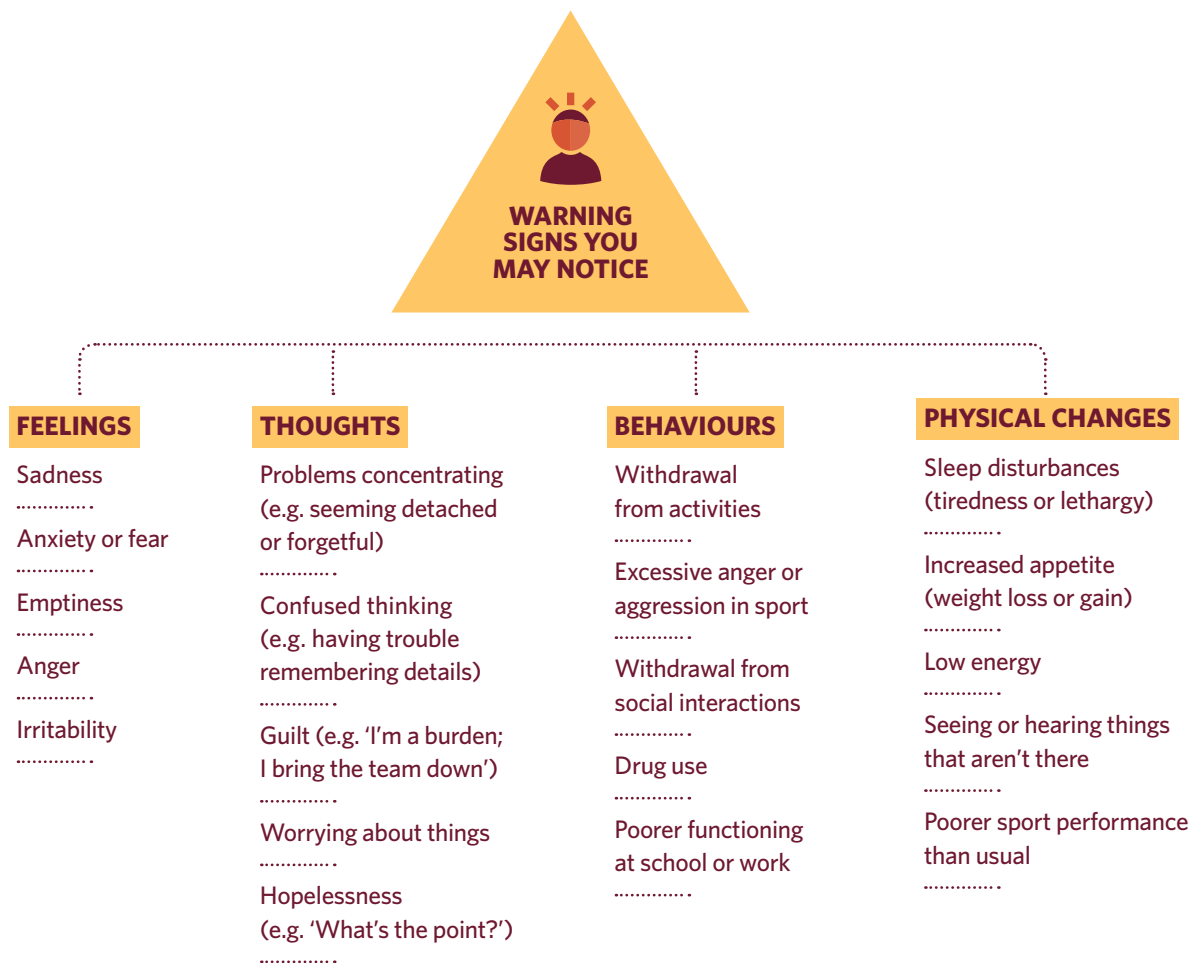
WARNING SIGNS YOU MAY NOTICE

FEELINGS

Sadness

Anxiety or fear

Emptiness

Anger

Irritability

THOUGHTS

Problems concentrating (e.g. seeming detached or forgetful)

Confused thinking (e.g. having trouble remembering details)

Guilt (e.g. 'I'm a burden; I bring the team down')

Worrying about things

Hopelessness (e.g. 'What's the point?')

BEHAVIOURS

Withdrawal from activities

Excessive anger or aggression in sport

Withdrawal from social interactions

Drug use

Poorer functioning at school or work

PHYSICAL CHANGES

Sleep disturbances (tiredness or lethargy)

Increased appetite (weight loss or gain)

Low energy

Seeing or hearing things that aren't there

Poorer sport performance than usual